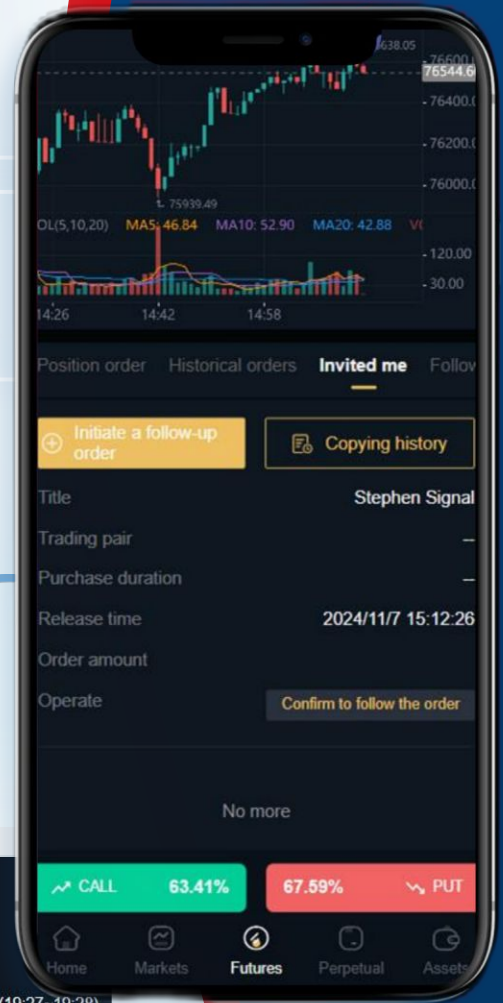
638.05
76600.0
76544.6
76400.0
76200.0
76000.0
75939.49
OL(5,10,20) MA5: 46.84 MA10: 52.90 MA20: 42.88 V
120.00
30.00
14:26 14:42 14:58

Position order Historical orders Invited me Follo

Initiate a follow-up order
Copying history

Title Stephen Signal
Trading pair --
Purchase duration --
Release time 2024/11/7 15:12:26
Order amount
Operate Confirm to follow the order

No more

CALL 63.41%
67.59% PUT

Home Markets Futures Perpetual Assets

(10:27 - 10:28)